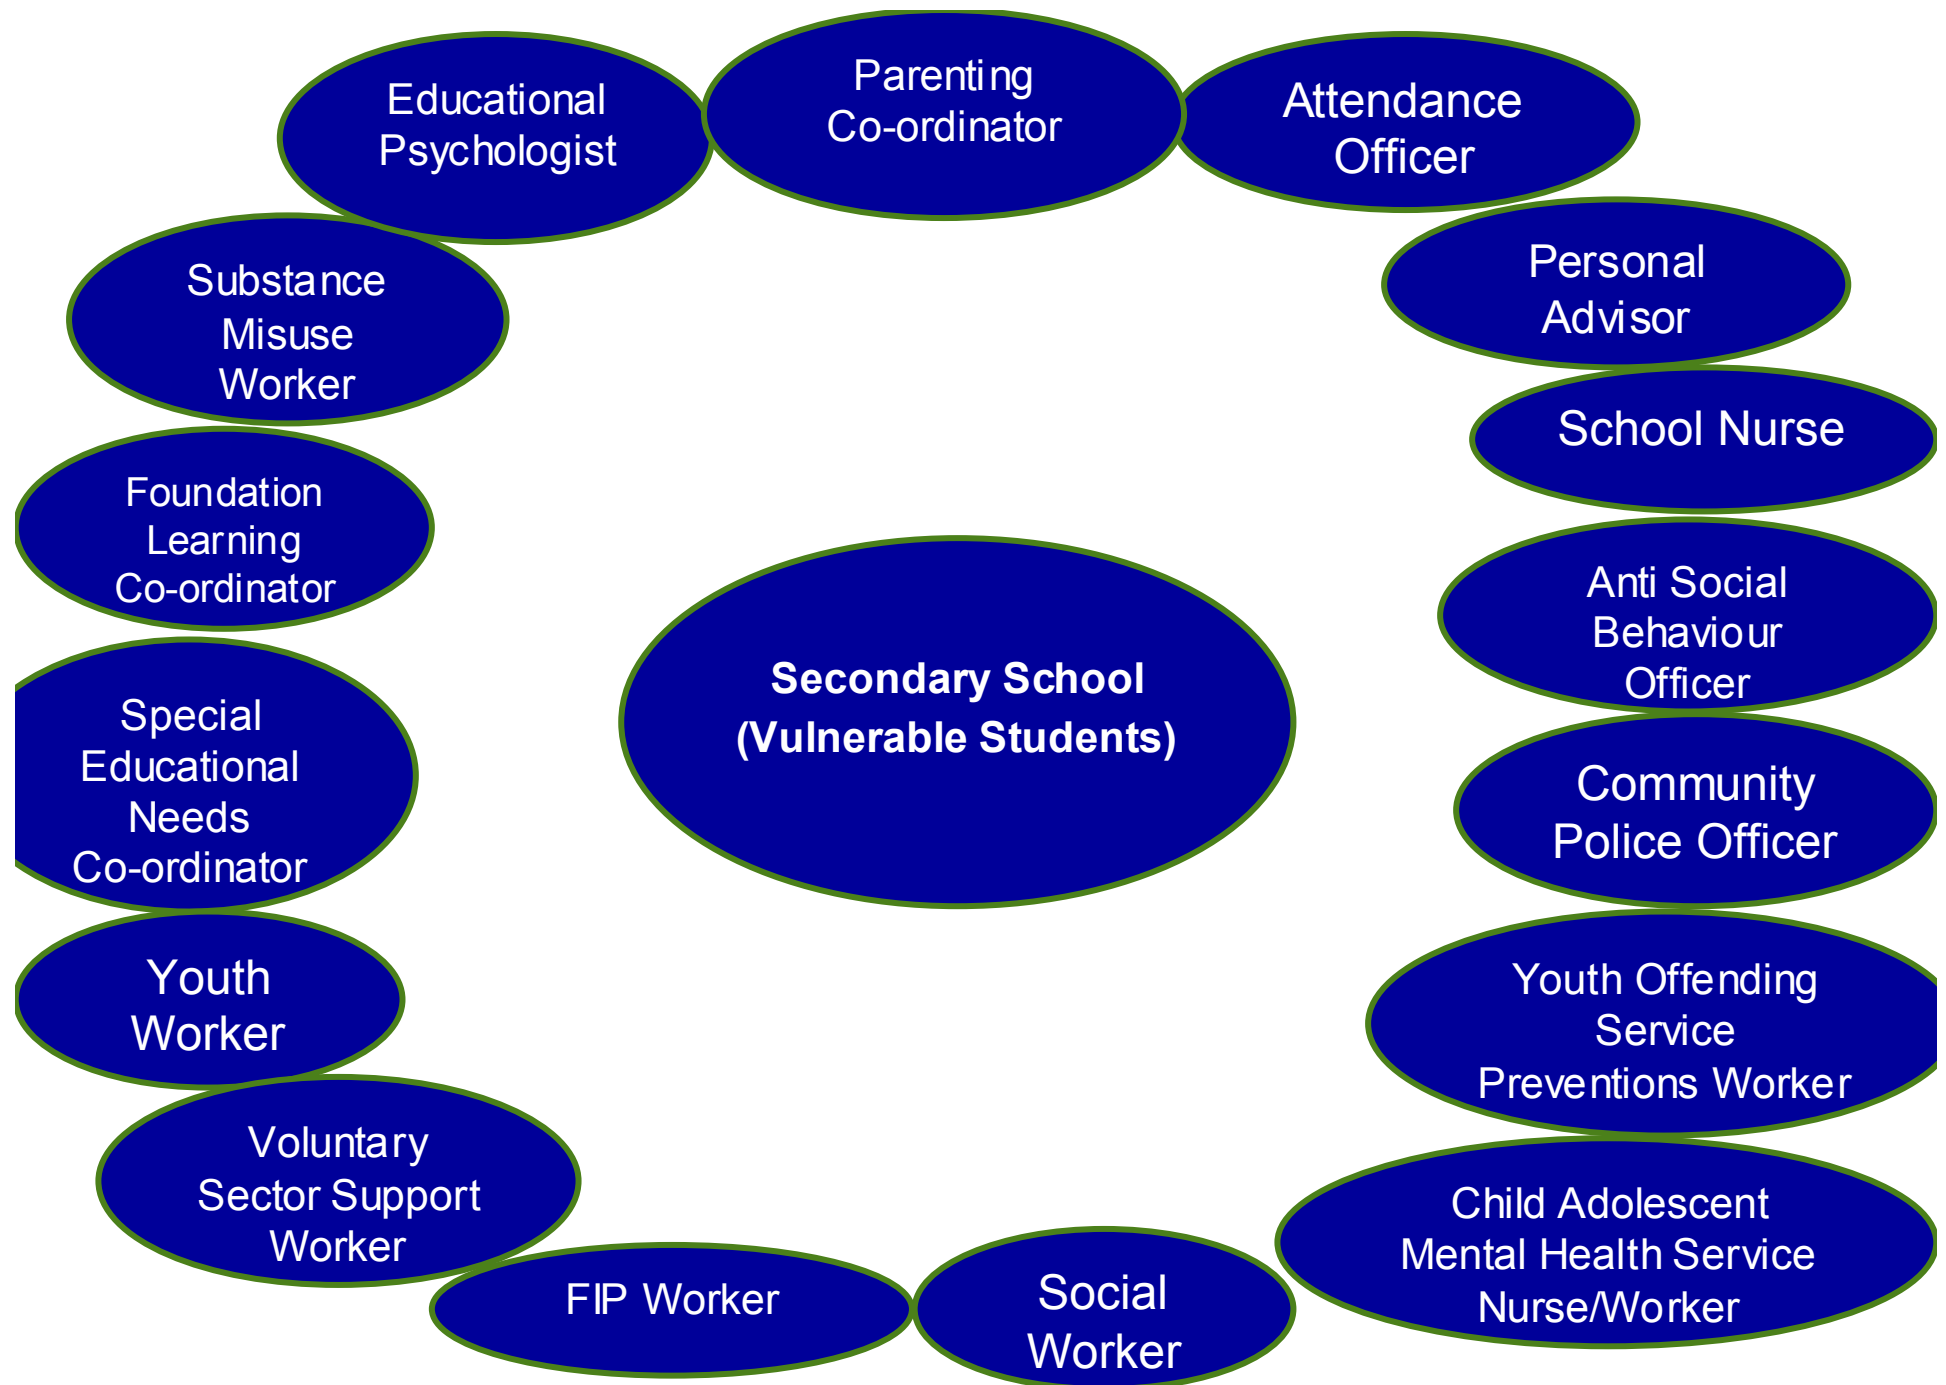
Educational Psychologist

Parenting Co-ordinator

Attendance Officer

Personal Advisor

School Nurse

Anti Social Behaviour Officer

Community Police Officer

Youth Offending Service Preventions Worker

Child Adolescent Mental Health Service Nurse/Worker

Social Worker

FIP Worker

Voluntary Sector Support Worker

Youth Worker

Special Educational Needs Co-ordinator

Foundation Learning Co-ordinator

Substance Misuse Worker

**Secondary School (Vulnerable Students)**